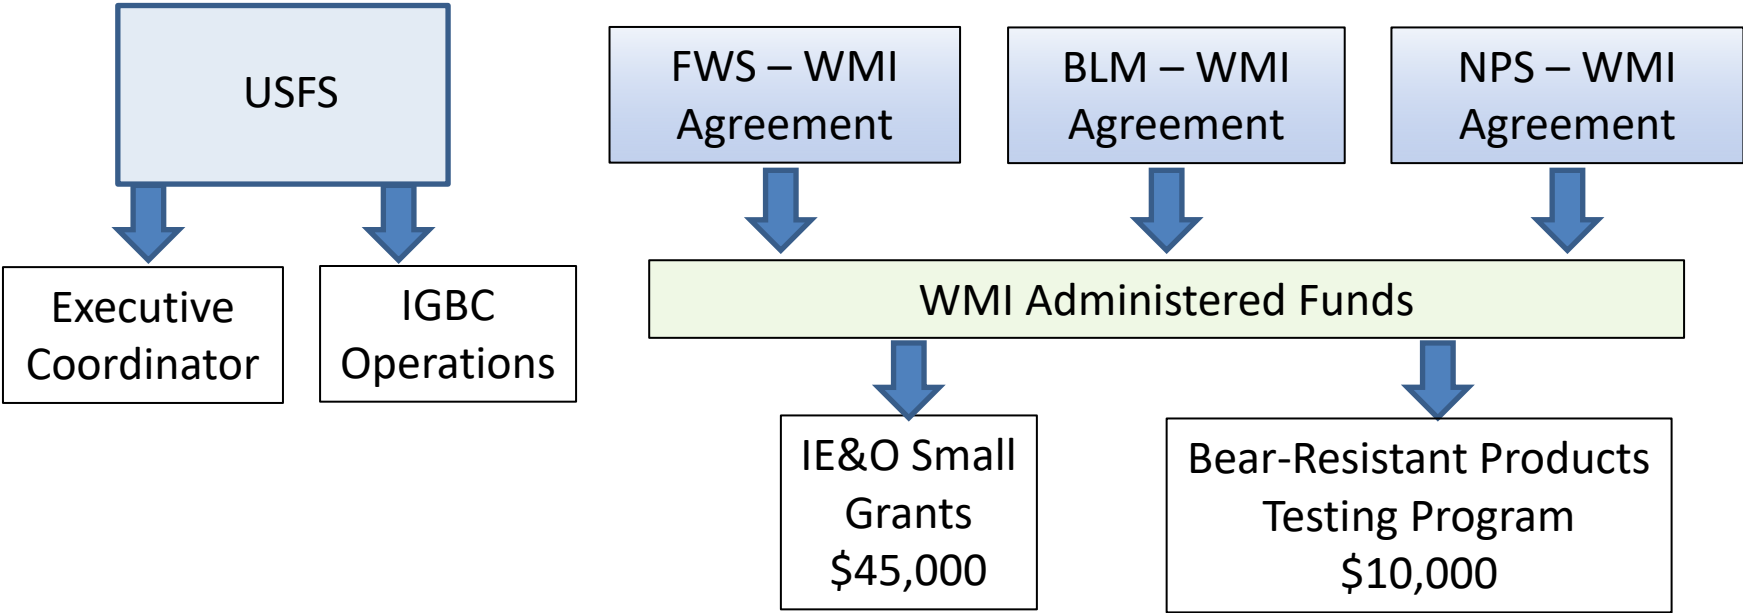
USFS

Executive Coordinator

IGBC Operations

FWS – WMI Agreement

BLM – WMI Agreement

NPS – WMI Agreement

WMI Administered Funds

IE&O Small Grants \$45,000

Bear-Resistant Products Testing Program \$10,000